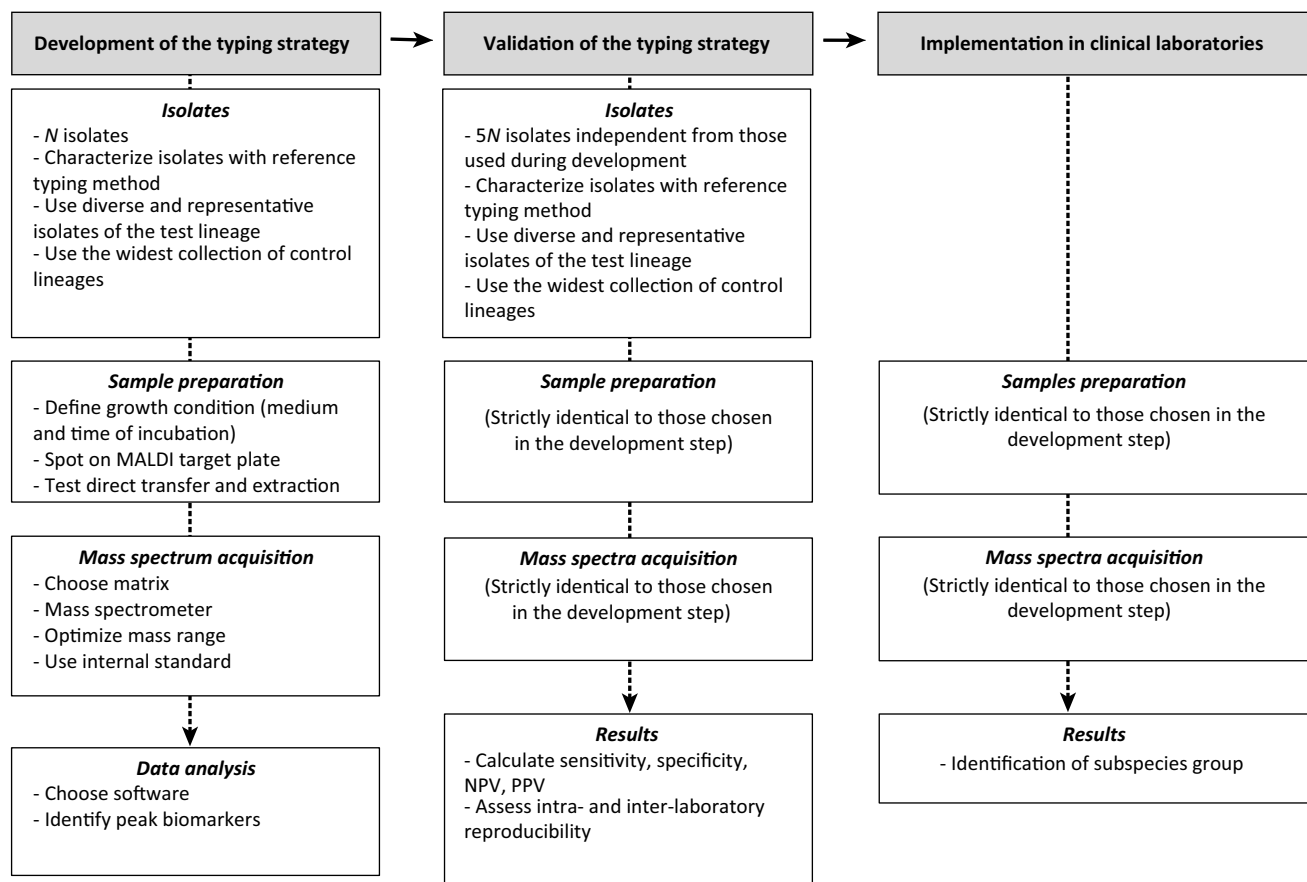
Development of the typing strategy

Isolates
- $N$ isolates
- Characterize isolates with reference typing method
- Use diverse and representative isolates of the test lineage
- Use the widest collection of control lineages

Sample preparation
- Define growth condition (medium and time of incubation)
- Spot on MALDI target plate
- Test direct transfer and extraction

Mass spectrum acquisition
- Choose matrix
- Mass spectrometer
- Optimize mass range
- Use internal standard

Data analysis
- Choose software
- Identify peak biomarkers

Validation of the typing strategy

Isolates
- 5$N$ isolates independent from those used during development
- Characterize isolates with reference typing method
- Use diverse and representative isolates of the test lineage
- Use the widest collection of control lineages

Sample preparation
(Strictly identical to those chosen in the development step)

Mass spectra acquisition
(Strictly identical to those chosen in the development step)

Results
- Calculate sensitivity, specificity, NPV, PPV
- Assess intra- and inter-laboratory reproducibility

Implementation in clinical laboratories

Samples preparation
(Strictly identical to those chosen in the development step)

Mass spectra acquisition
(Strictly identical to those chosen in the development step)

Results
- Identification of subspecies group